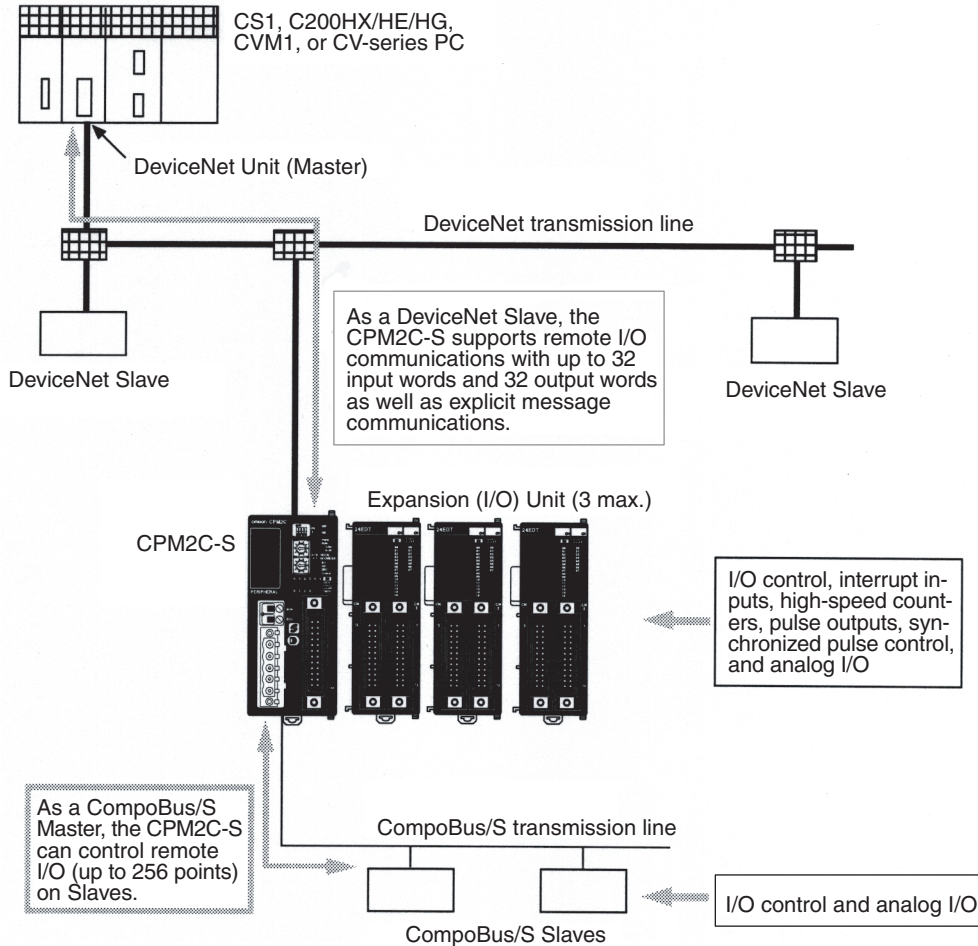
CS1, C200HX/HE/HG, CVM1, or CV-series PC

DeviceNet Unit (Master)

DeviceNet transmission line

DeviceNet Slave

As a DeviceNet Slave, the CPM2C-S supports remote I/O communications with up to 32 input words and 32 output words as well as explicit message communications.

DeviceNet Slave

Expansion (I/O) Unit (3 max.)

CPM2C-S

I/O control, interrupt inputs, high-speed counters, pulse outputs, synchronized pulse control, and analog I/O

As a CompoBus/S Master, the CPM2C-S can control remote I/O (up to 256 points) on Slaves.

CompoBus/S transmission line

I/O control and analog I/O

CompoBus/S Slaves